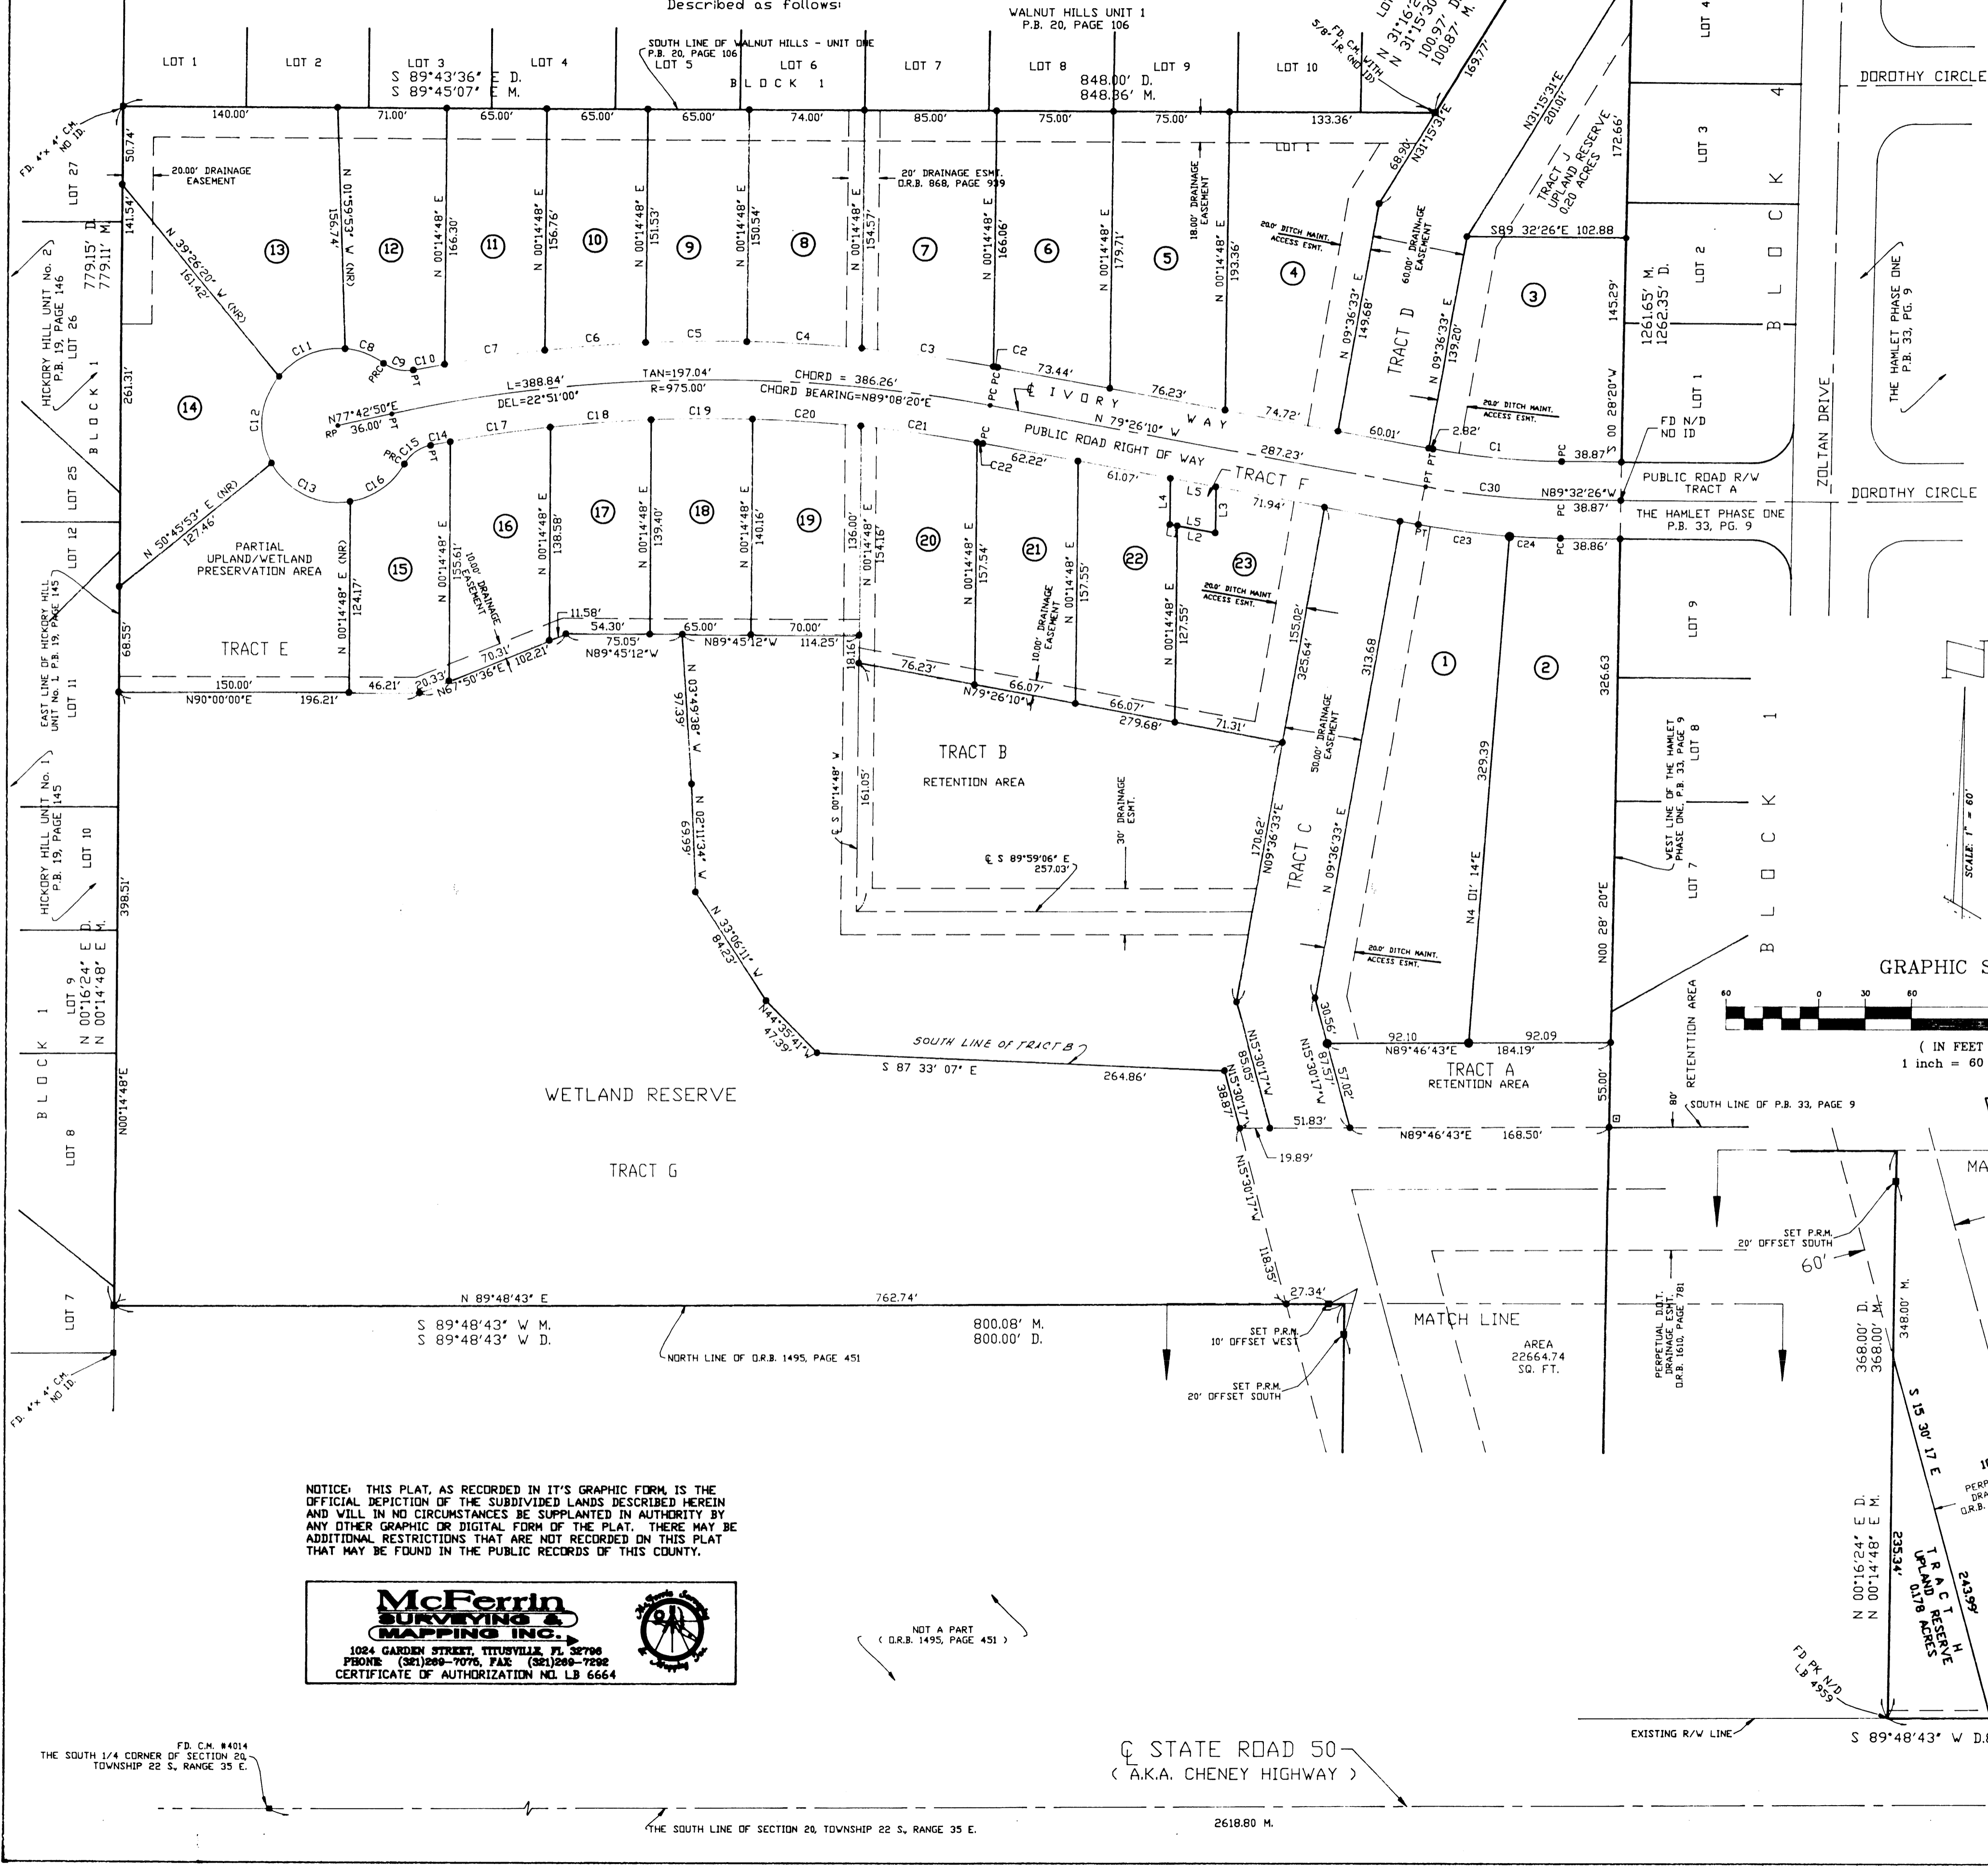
Described as follows:

WALNUT HILLS UNIT 1
P.B. 20, PAGE 106

SOUTH LINE OF WALNUT HILLS - UNIT ONE
P.B. 20, PAGE 106

LOT 1 LOT 2 LOT 3 LOT 4 LOT 5 LOT 6 LOT 7 LOT 8 LOT 9 LOT 10

S 89°43'36" E D.
S 89°45'07" E M.

BLOCK 1

848.00' D.
848.36' M.

FD. C.M. WITH 5/8" I.R. (NO ID)

N 31°16'2
N 31°15'30
100.97' D
100.87' M.

169.77'

140.00' 71.00' 65.00' 65.00' 65.00' 74.00' 85.00' 75.00' 75.00' 133.36'

FD. 4"x 4" C.M. NO ID.

50.74'

20.00' DRAINAGE EASEMENT

20' DRAINAGE ESMT.
O.R.B. 868, PAGE 939

18.00' DRAINAGE EASEMENT

LOT 1

68.90'
N31°15'31"E

N31°15'31"E
201.01'

TRACT J
UPLAND RESERVE
0.20 ACRES

172.66'

141.54'

N 39°26'20" W (NR)
161.42'

N 00°15'53" W (NR)
156.74'

N 00°14'48" E
166.30'

N 00°14'48" E
156.76'

N 00°14'48" E
151.53'

N 00°14'48" E
150.54'

N 00°14'48" E
154.57'

N 00°14'48" E
166.06'

N 00°14'48" E
179.71'

N 00°14'48" E
193.36'

20.0' DITCH MAINT. ACCESS ESMT.

60.00' DRAINAGE EASEMENT

S89 32'26"E 102.88

LOT 27

HICKORY HILL UNIT No. 2
P.B. 19, PAGE 146
LOT 26

779.15' D.
779.11' M.

BLOCK 1

261.31'

13 12 11 10 9 8 7 6 5 4 3

N 09°36'33" E
149.68'

TRACT D

N 09°36'33" E
139.20'

145.29'

1261.65' M.
1262.35' D.

C11 C8 C9 C10 PRC PT C7 C6 C5 C4 C3 C2

73.44'

76.23'

L=388.84'
DEL=22°51'00"

TAN=197.04'
R=975.00'

CHORD = 386.26'
CHORD BEARING=N89°08'20"E

PC PC

℄ IVORY WAY

N 79°26'10" W

74.72'

60.01'

2.82'

20.0' DITCH MAINT. ACCESS ESMT.

S 00 28'20"W

FD N/D
NO ID

14

C12

N77°42'50"E
36.00'
RP PT

C17 C18 C19 C20 C21

PC

62.22'
C22

PUBLIC ROAD RIGHT OF WAY

61.07'

287.23'

C1

PC 38.87'

PUBLIC ROAD R/W
TRACT A

C30

N89°32'26"W

PC 38.87'

THE HAMLET PHASE ONE
P.B. 33, PG. 9

C13 C16 C15 C14 PRC PT

N 50°45'53" E (NR)
127.46'

PARTIAL
UPLAND/WETLAND
PRESERVATION AREA

15 16 17 18 19 20 21 22 23

N 00°14'48" E (NR)
124.17'

N 00°14'48" E
155.61'

10.00' DRAINAGE EASEMENT

N 00°14'48" E
138.58'

N 00°14'48" E
139.40'

N 00°14'48" E
140.16'

136.00'

N 00°14'48" E
154.16'

N 00°14'48" E
157.54'

10.00' DRAINAGE EASEMENT

N 00°14'48" E
157.55'

N 00°14'48" E
127.55'

L4 L5 L3 L5 L2

TRACT F

71.94'

20.0' DITCH MAINT ACCESS ESMT.

155.02'

325.64'

313.68

PT PT

C23 C24

PC 38.86'

1 2

329.39

326.63

LOT 4

DOROTHY CIRCLE

LOT 3

LOT 2

LOT 1

BLOCK 4

THE HAMLET PHASE ONE
P.B. 33, PG. 9

ZOLTAN DRIVE

DOROTHY CIRCLE

LOT 9

LOT 8

LOT 7

BLOCK 1

WEST LINE OF THE HAMLET PHASE ONE, P.B. 33, PAGE 9

SCALE: 1" = 60'

GRAPHIC S

60 0 30 60

( IN FEET
1 inch = 60

TRACT E

11.58'
54.30'
75.05'
N89°45'12"W

65.00'
N89°45'12"W
70.00'
114.25'

18.16'

76.23'

66.07'
N79°26'10"W

66.07'
279.68'

71.31'

LOT 12

EAST LINE OF HICKORY HILL UNIT No. 1 P.B. 19, PAGE 145

LOT 11

68.55'

150.00'
N90°00'00"E

196.21'

46.21'

20.33'
N67°50'36"E

70.31'
102.21'

N 03°49'38" W
97.39'

TRACT B
RETENTION AREA

℄ S 00°14'48" W
161.05'

30' DRAINAGE ESMT.

℄ S 89°59'06" E
257.03'

170.62'
N09°36'33"E

50.00' DRAINAGE EASEMENT

TRACT C

N 09°36'33" E

N4 01' 14"E

N00 28' 20"E

HICKORY HILL UNIT No. 1
P.B. 19, PAGE 145

LOT 10

398.51'

N 20°11'34" W
66.69'

N 33°06'11" W
84.23'

20.0' DITCH MAINT. ACCESS ESMT.

LOT 9

N 00°16'24" E D.
N 00°14'48" E M.

BLOCK 1

N44°35'41"W
47.39'

SOUTH LINE OF TRACT B

S 87 33' 07" E

264.86'

N15°30'17"W
85.05'

30.56'
N15°30'17"W
87.57'

57.02'

92.10
N89°46'43"E

92.09
184.19'

TRACT A
RETENTION AREA

55.00'

RETENTION AREA

80'

SOUTH LINE OF P.B. 33, PAGE 9

LOT 8

N00°14'48"E

WETLAND RESERVE

N15°30'17"W
38.87'

51.83'

N89°46'43"E 168.50'

19.89'

TRACT G

N15°30'17"W
118.35'

MA

SET P.R.M.
20' OFFSET SOUTH

60'

LOT 7

N 89°48'43" E

762.74'

27.34'

MATCH LINE

AREA
22664.74
SQ. FT.

PERPETUAL D.O.T. DRAINAGE ESMT. O.R.B. 1610, PAGE 781

368.00' D.
368.00' M.

348.00' M.

S 89°48'43" W M.
S 89°48'43" W D.

800.08' M.
800.00' D.

SET P.R.M.
10' OFFSET WEST

NORTH LINE OF O.R.B. 1495, PAGE 451

SET P.R.M.
20' OFFSET SOUTH

FD. 4"x 4" C.M. NO ID.

S 15 30' 17 E

NOTICE: THIS PLAT, AS RECORDED IN IT'S GRAPHIC FORM, IS THE OFFICIAL DEPICTION OF THE SUBDIVIDED LANDS DESCRIBED HEREIN AND WILL IN NO CIRCUMSTANCES BE SUPPLANTED IN AUTHORITY BY ANY OTHER GRAPHIC OR DIGITAL FORM OF THE PLAT. THERE MAY BE ADDITIONAL RESTRICTIONS THAT ARE NOT RECORDED ON THIS PLAT THAT MAY BE FOUND IN THE PUBLIC RECORDS OF THIS COUNTY.

McFerrin
SURVEYING &
MAPPING INC.
1024 GARDEN STREET, TITUSVILLE, FL 32796
PHONE: (321)269-7076, FAX: (321)269-7292
CERTIFICATE OF AUTHORIZATION NO. LB 6664

NOT A PART
( O.R.B. 1495, PAGE 451 )

N 00°16'24" E D.
N 00°14'48" E M.

235.34'

TRACT H
UPLAND RESERVE
0.178 ACRES

243.99

PERP
DRA
O.R.B.

FD PK N/D
LB 4959

EXISTING R/W LINE

S 89°48'43" W D.

FD. C.M. #4014
THE SOUTH 1/4 CORNER OF SECTION 20, TOWNSHIP 22 S., RANGE 35 E.

℄ STATE ROAD 50
( A.K.A. CHENEY HIGHWAY )

THE SOUTH LINE OF SECTION 20, TOWNSHIP 22 S., RANGE 35 E.

2618.80 M.